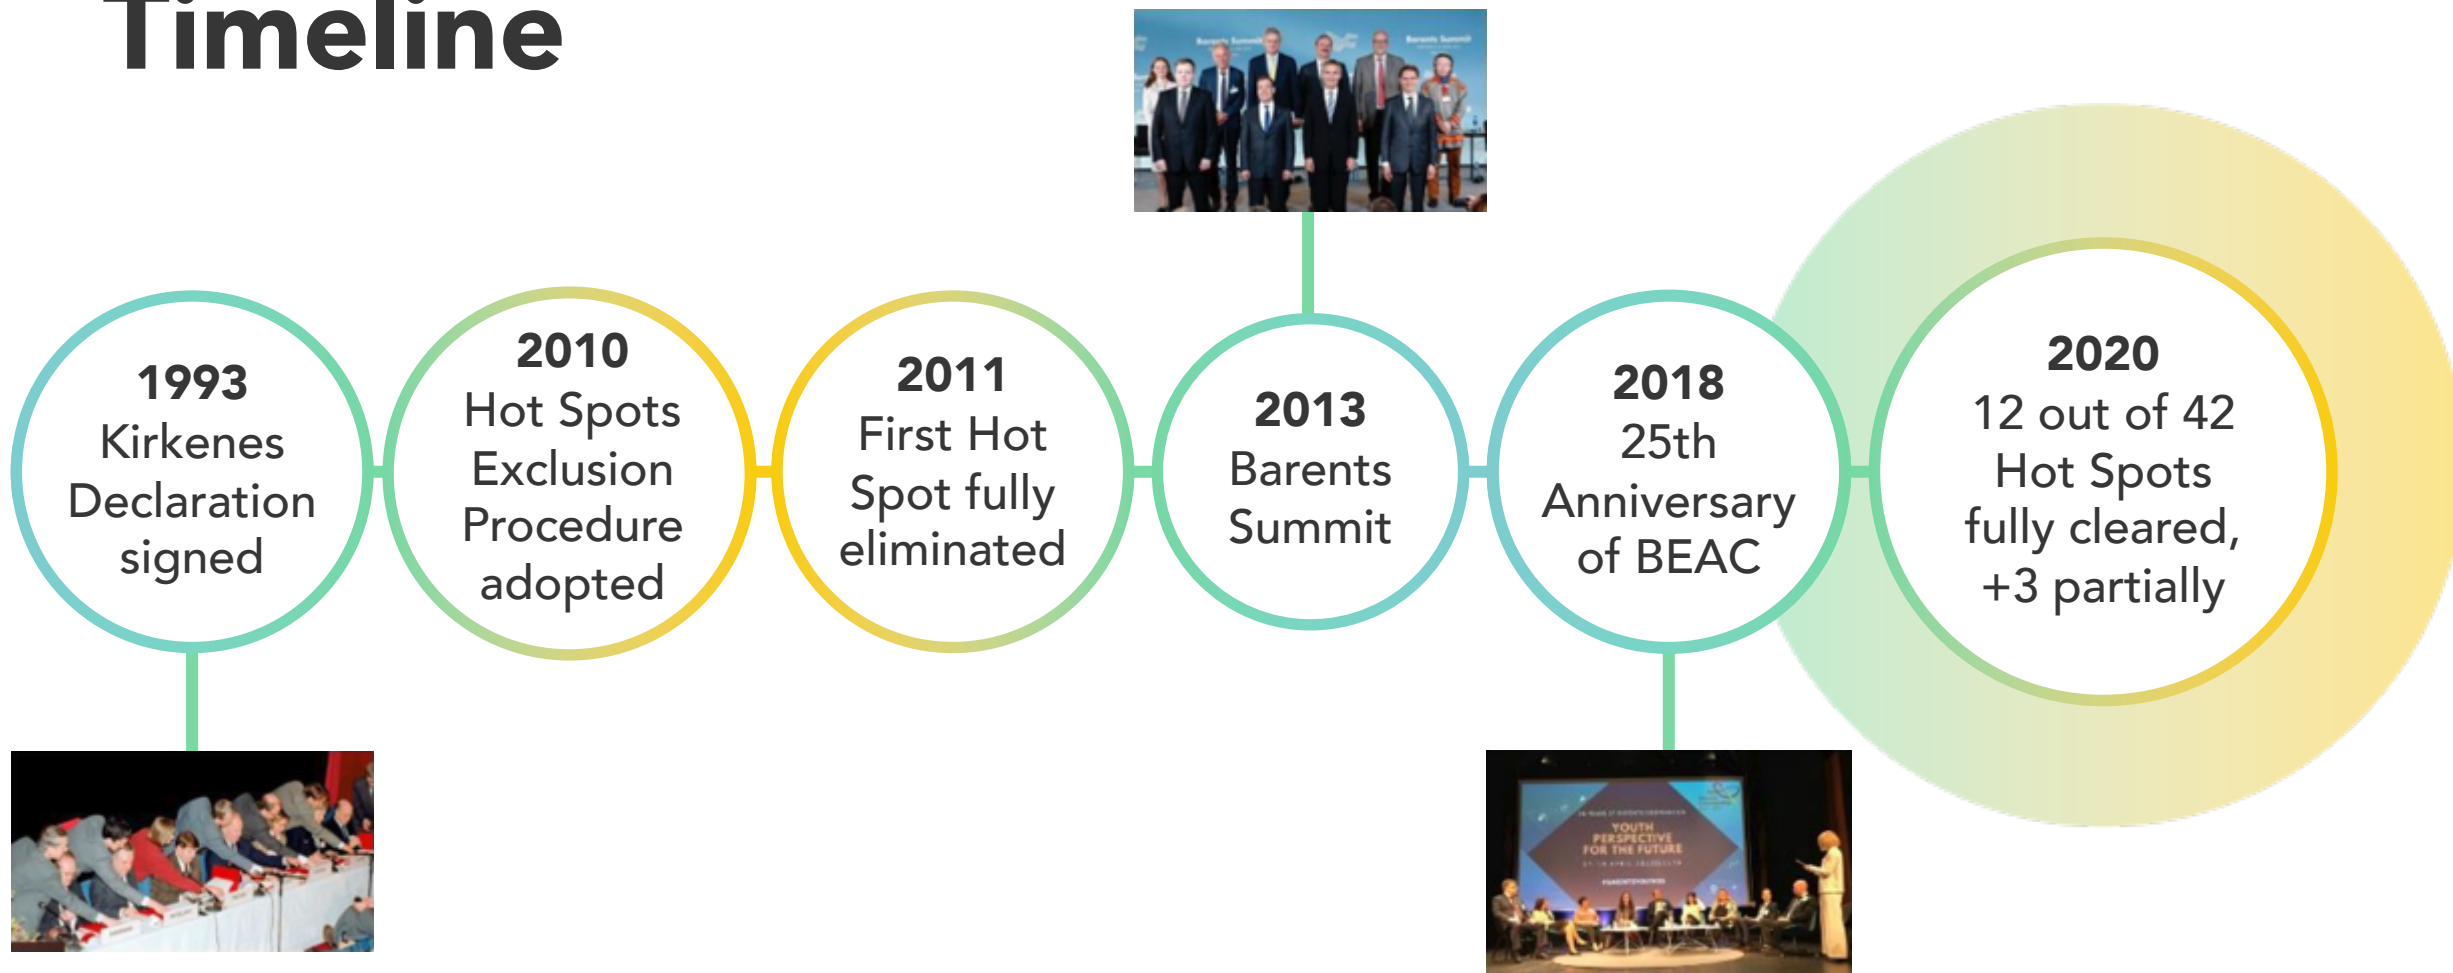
Timeline

1993
Kirkenes Declaration signed

2010
Hot Spots Exclusion Procedure adopted

2011
First Hot Spot fully eliminated

2013
Barents Summit

2018
25th Anniversary of BEAC

2020
12 out of 42 Hot Spots fully cleared, +3 partially

YOUTH PERSPECTIVE FOR THE FUTURE